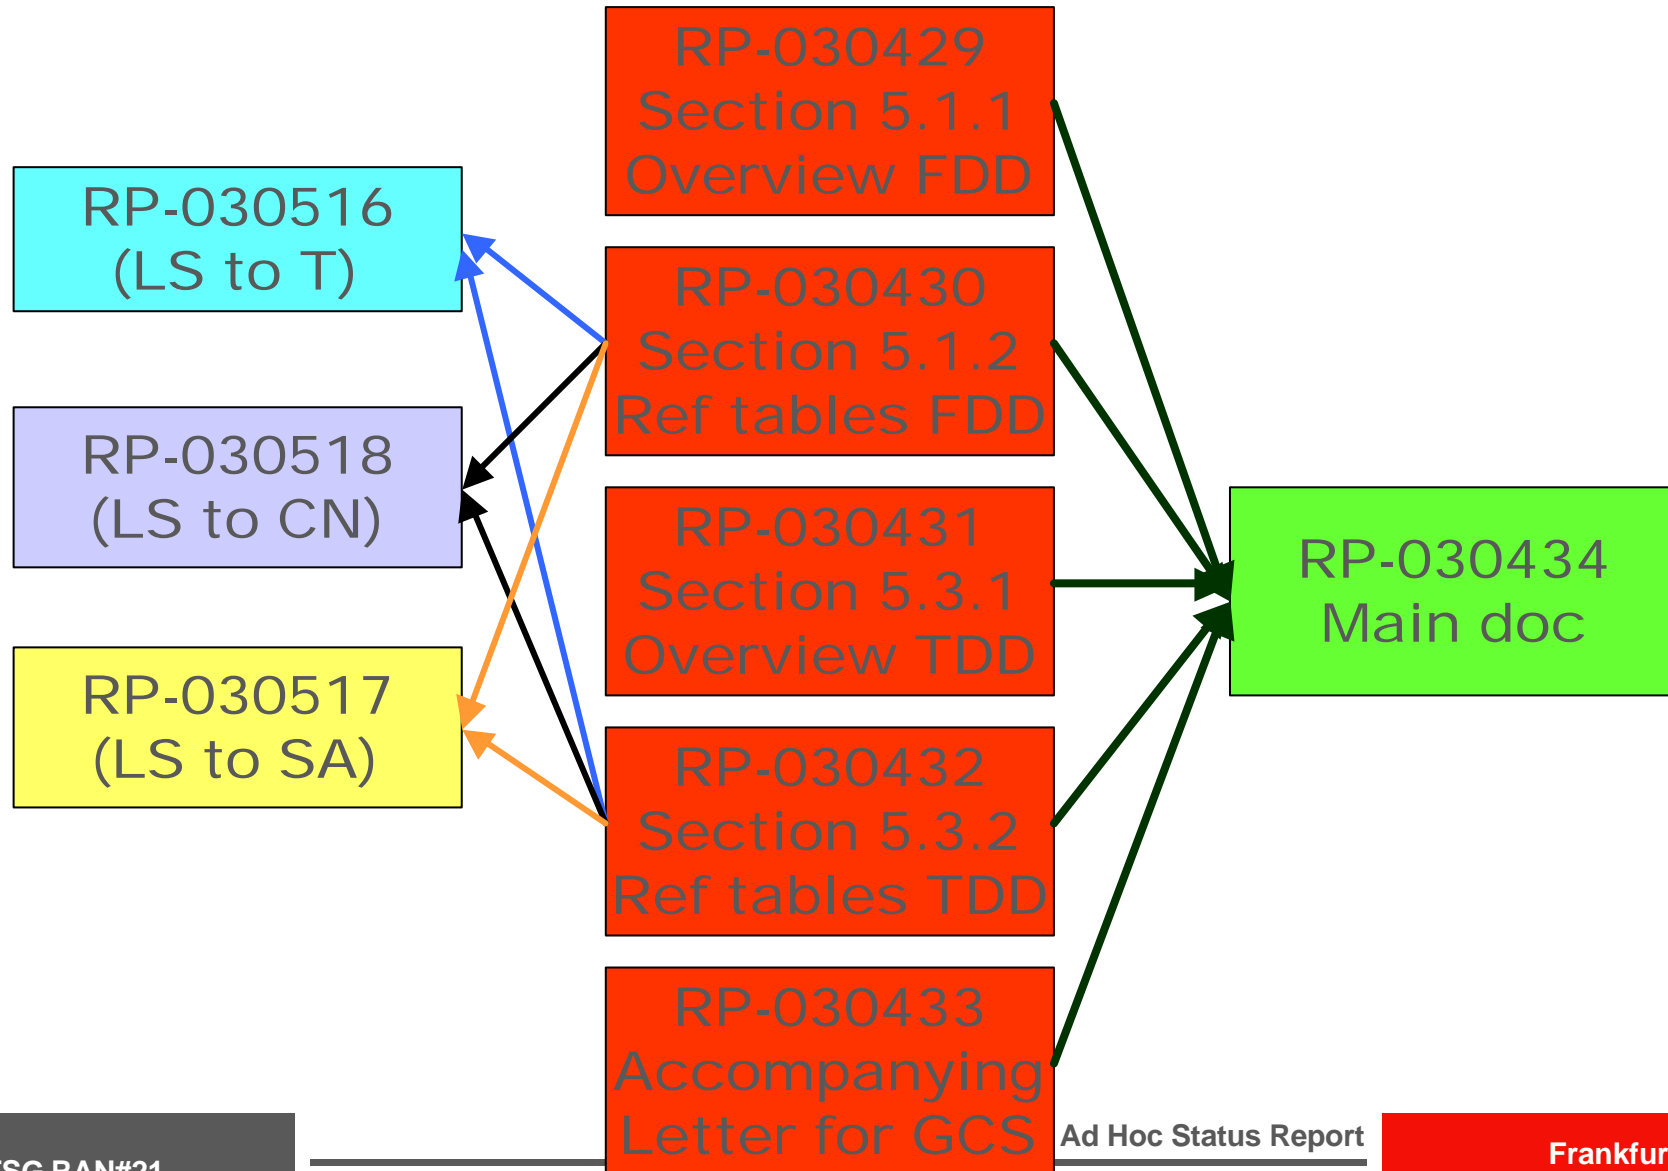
RP-030429
Section 5.1.1
Overview FDD

RP-030516
(LS to T)

RP-030430
Section 5.1.2
Ref tables FDD

RP-030518
(LS to CN)

RP-030431
Section 5.3.1
Overview TDD

RP-030434
Main doc

RP-030517
(LS to SA)

RP-030432
Section 5.3.2
Ref tables TDD

RP-030433
Accompanying
Letter for GCS

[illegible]SG RAN#21

Ad Hoc Status Report

Frankfur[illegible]